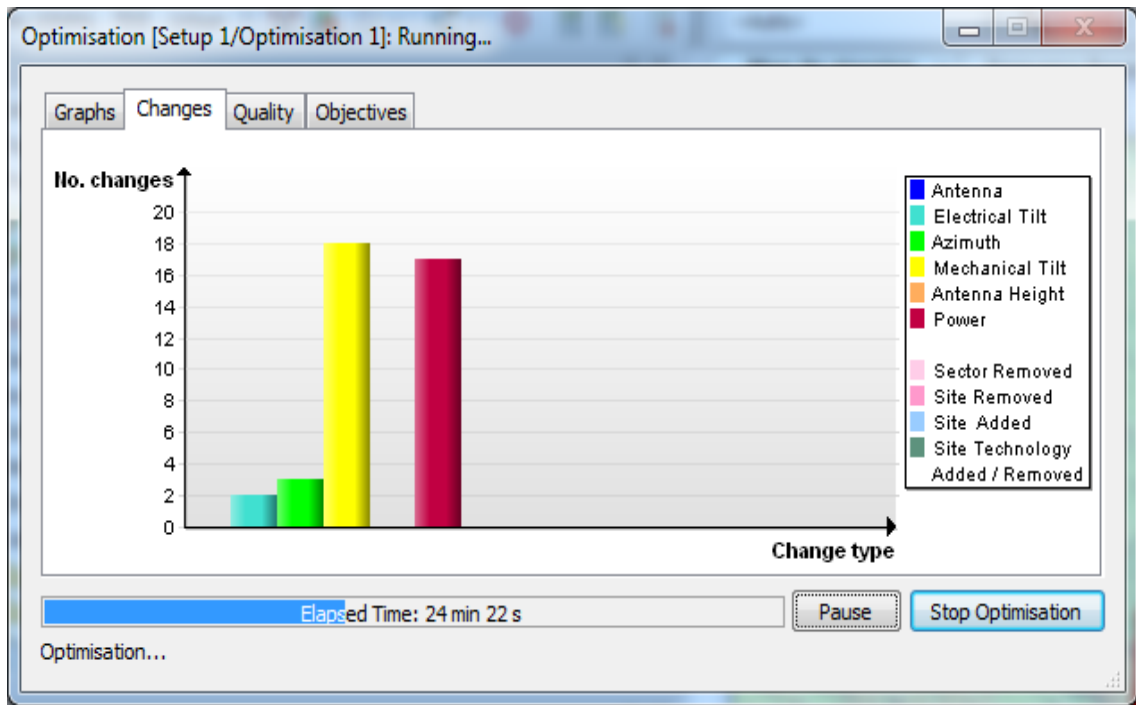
Optimisation [Setup 1/Optimisation 1]: Running...

Graphs Changes Quality Objectives

No. changes

20
18
16
14
12
10
8
6
4
2
0

Change type

Antenna
Electrical Tilt
Azimuth
Mechanical Tilt
Antenna Height
Power

Sector Removed
Site Removed
Site Added
Site Technology Added / Removed

Elapsed Time: 24 min 22 s

Pause

Stop Optimisation

Optimisation...